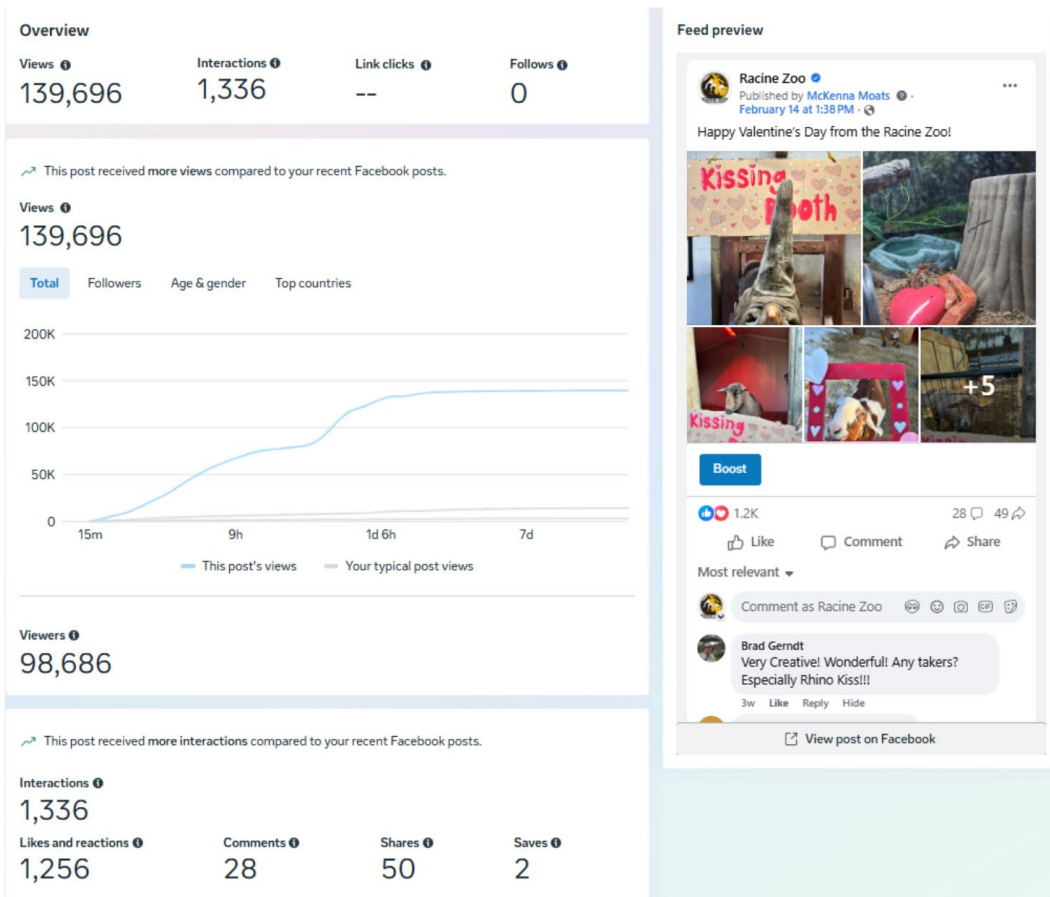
Overview

Views
139,696

Interactions
1,336

Link clicks
--

Follows
0

This post received more views compared to your recent Facebook posts.

Views
139,696

Total Followers Age & gender Top countries

200K
150K
100K
50K
0

15m 9h 1d 6h 7d

This post's views Your typical post views

Viewers
98,686

This post received more interactions compared to your recent Facebook posts.

Interactions
1,336

Likes and reactions
1,256

Comments
28

Shares
50

Saves
2

Feed preview

Racine Zoo
Published by McKenna Moats ·
February 14 at 1:38 PM ·

Happy Valentine's Day from the Racine Zoo!

Kissing Booth

+5

Kissing

Boost

1.2K
28 49

Like Comment Share

Most relevant

Comment as Racine Zoo

Brad Gerndt
Very Creative! Wonderful! Any takers? Especially Rhino Kiss!!!
3w Like Reply Hide

View post on Facebook